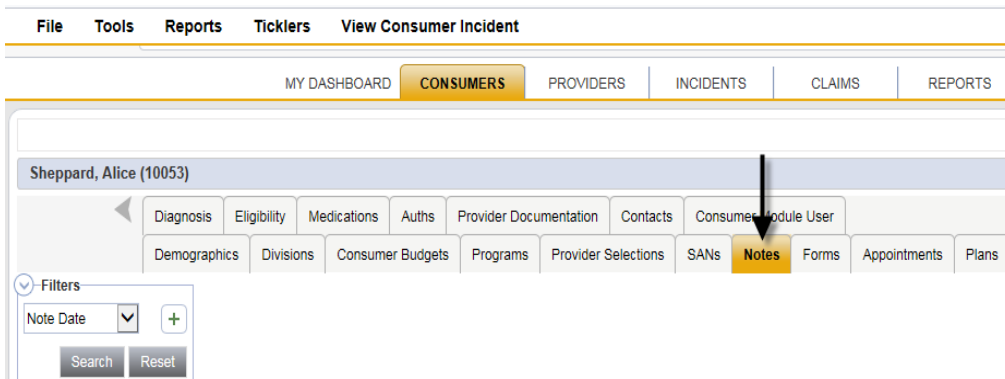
File Tools Reports Ticklers View Consumer Incident

MY DASHBOARD CONSUMERS PROVIDERS INCIDENTS CLAIMS REPORTS

Sheppard, Alice (10053)

Diagnosis Eligibility Medications Auths Provider Documentation Contacts Consumer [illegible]odule User

Demographics Divisions Consumer Budgets Programs Provider Selections SANs Notes Forms Appointments Plans

Filters

Note Date

Search Reset